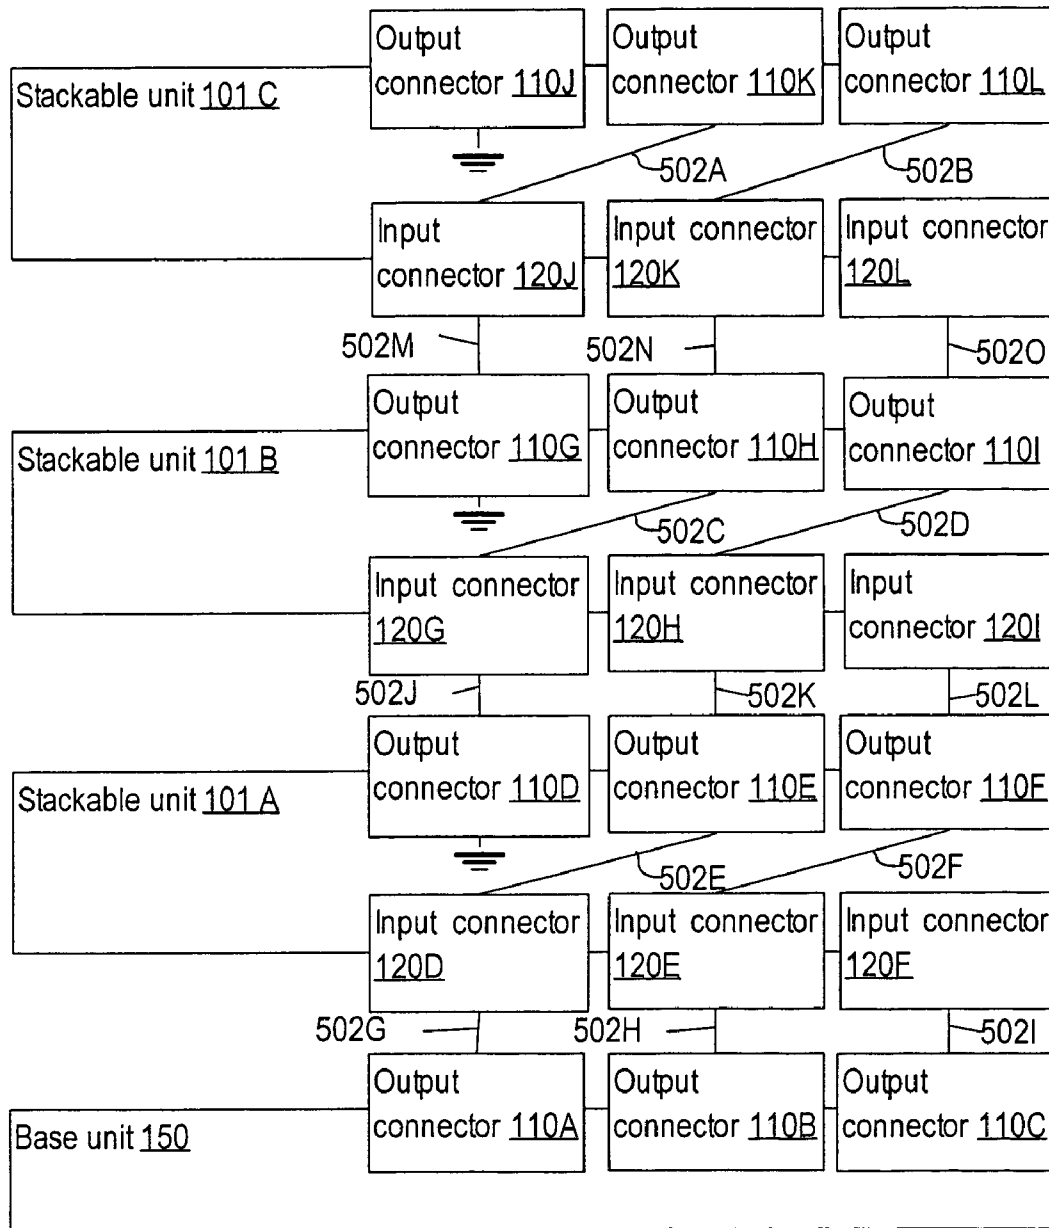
Stackable unit 101 C

Output connector 110J

Output connector 110K

Output connector 110L

502A

502B

Input connector 120J

Input connector 120K

Input connector 120L

502M

502N

502O

Stackable unit 101 B

Output connector 110G

Output connector 110H

Output connector 110I

502C

502D

Input connector 120G

Input connector 120H

Input connector 120I

502J

502K

502L

Stackable unit 101 A

Output connector 110D

Output connector 110E

Output connector 110F

502E

502F

Input connector 120D

Input connector 120E

Input connector 120F

502G

502H

502I

Base unit 150

Output connector 110A

Output connector 110B

Output connector 110C